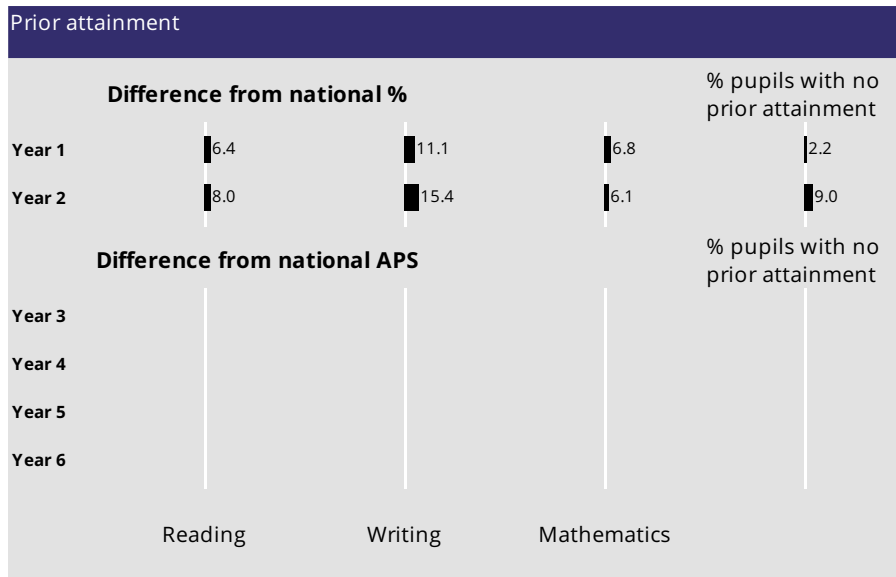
Prior attainment

Difference from national %

% pupils with no prior attainment

| | | | | |
|---|---|---|---|---|
| Year 1 | 6.4 | 11.1 | 6.8 | 2.2 |
| Year 2 | 8.0 | 15.4 | 6.1 | 9.0 |

Difference from national APS

% pupils with no prior attainment

Year 3

Year 4

Year 5

Year 6

Reading Writing Mathematics